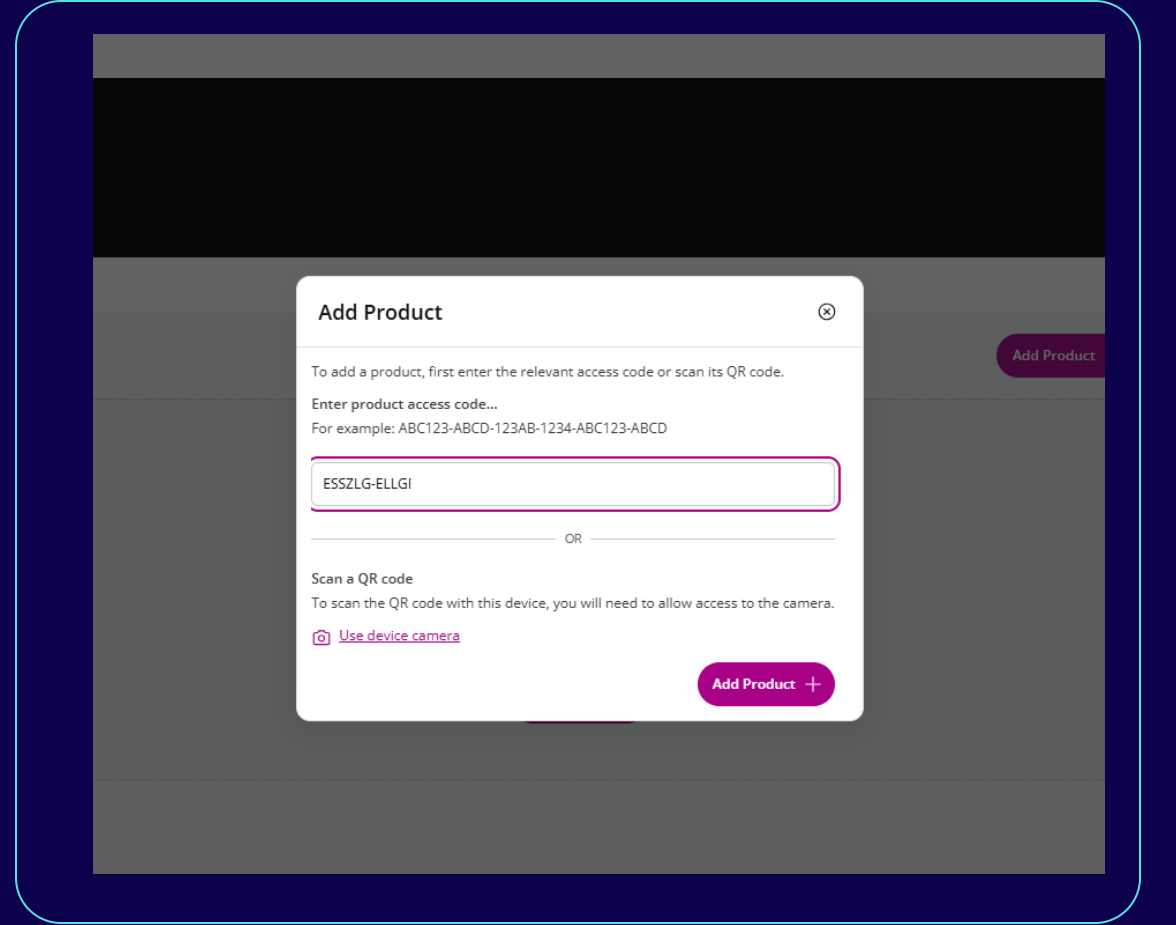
Add Product

Add Product

To add a product, first enter the relevant access code or scan its QR code.

Enter product access code...

For example: ABC123-ABCD-123AB-1234-ABC123-ABCD

ESSZLG-ELLGI

OR

Scan a QR code

To scan the QR code with this device, you will need to allow access to the camera.

Use device camera

Add Product +